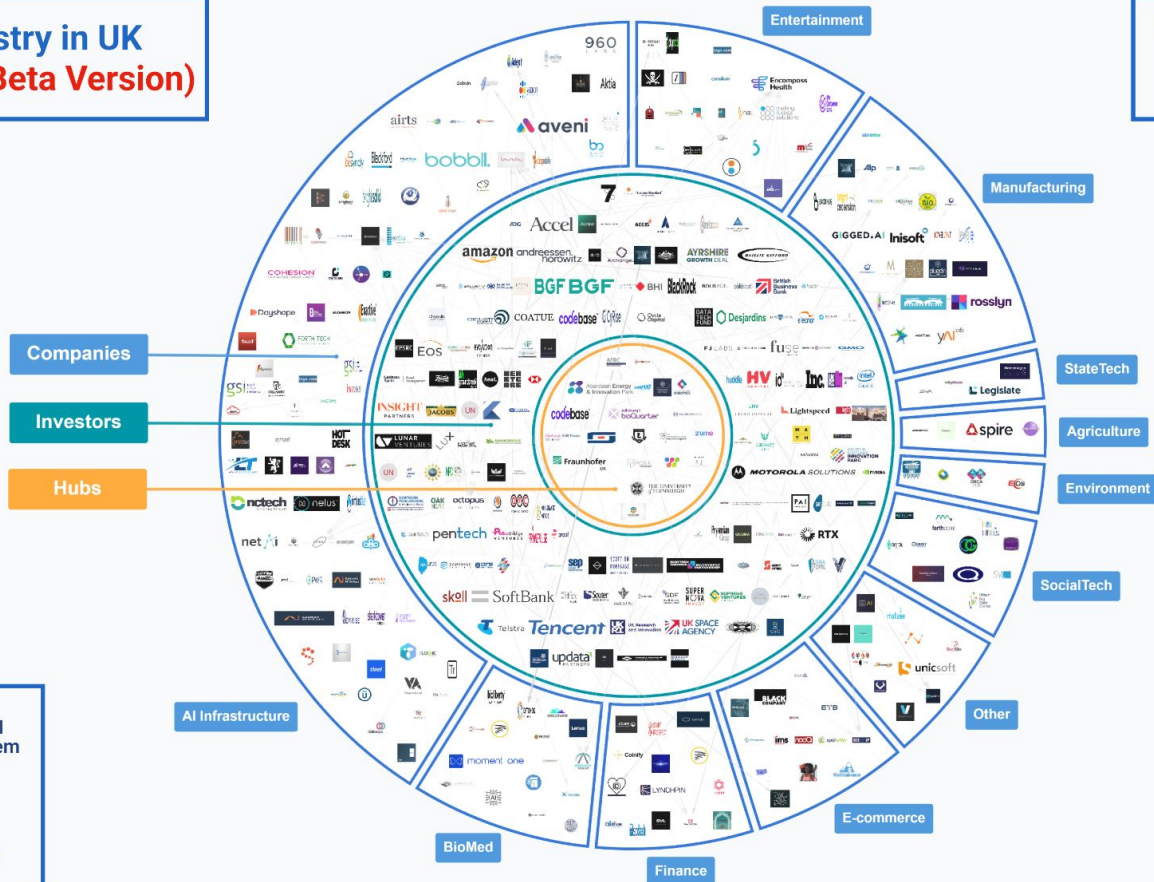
stry in UK
Beta Version)

Entertainment
Manufacturing
StateTech
Agriculture
Environment
SocialTech
Other
E-commerce
Finance
BioMed
AI Infrastructure

Companies
Investors
Hubs

960
Aktia
aveni
airts
bobbll.
COHESION
Dayshape
FORTH TECH
gsi
HOT DESK
nctech
nelus
net
Encompass Health
GIGGED.AI
Insoft
rosslyn
yAI
Legislate
Aspire
unicsoft
BLACK COMPANY
ETB
Coinfy
LYNCHPIN
moment one
7
Accel
amazon
andreessen horowitz
AYRSHIRE GROWTH DEAL
BGF BGF
BlackRock
British Business Bank
COATUE
codebase
Desjardins
fuse
Eos
INSIGHT PARTNERS
JACOBS
LUNAR VENTURES
HV
Inc.
Lightspeed
MOTOROLA SOLUTIONS
RTX
octopus
pentech
skoll
SoftBank
Tencent
Telstra
UK SPACE AGENCY
updata
codebase
Fraunhofer
THE UNIVERSITY of EDINBURGH
Aberdeen Energy & Innovation Parc